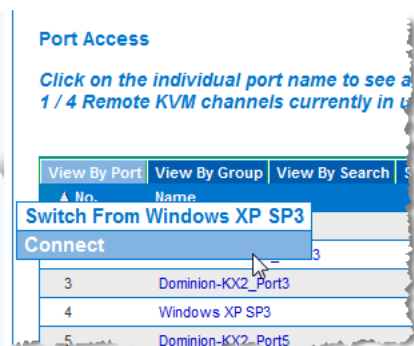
Port Access

Click on the individual port name to see a
1 / 4 Remote KVM channels currently in u

View By Port | View By Group | View By Search | S

▲ No. Name

Switch From Windows XP SP3

Connect

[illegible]3

3 Dominion-KX2_Port3

4 Windows XP SP3

5 Dominion-KX2_Port5